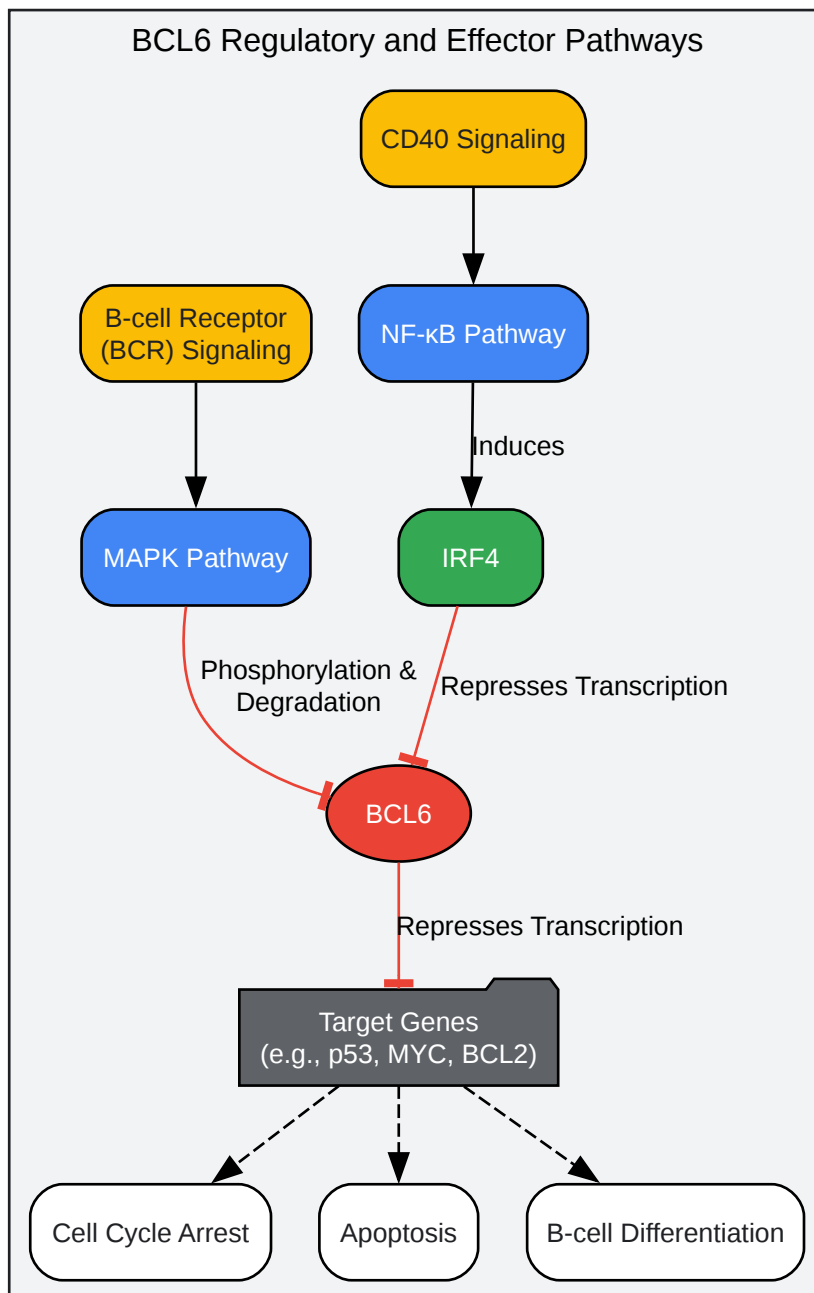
BCL6 Regulatory and Effector Pathways

CD40 Signaling

B-cell Receptor (BCR) Signaling

NF-κB Pathway

Induces

MAPK Pathway

IRF4

Phosphorylation & Degradation

Represses Transcription

BCL6

Represses Transcription

Target Genes (e.g., p53, MYC, BCL2)

Cell Cycle Arrest

Apoptosis

B-cell Differentiation